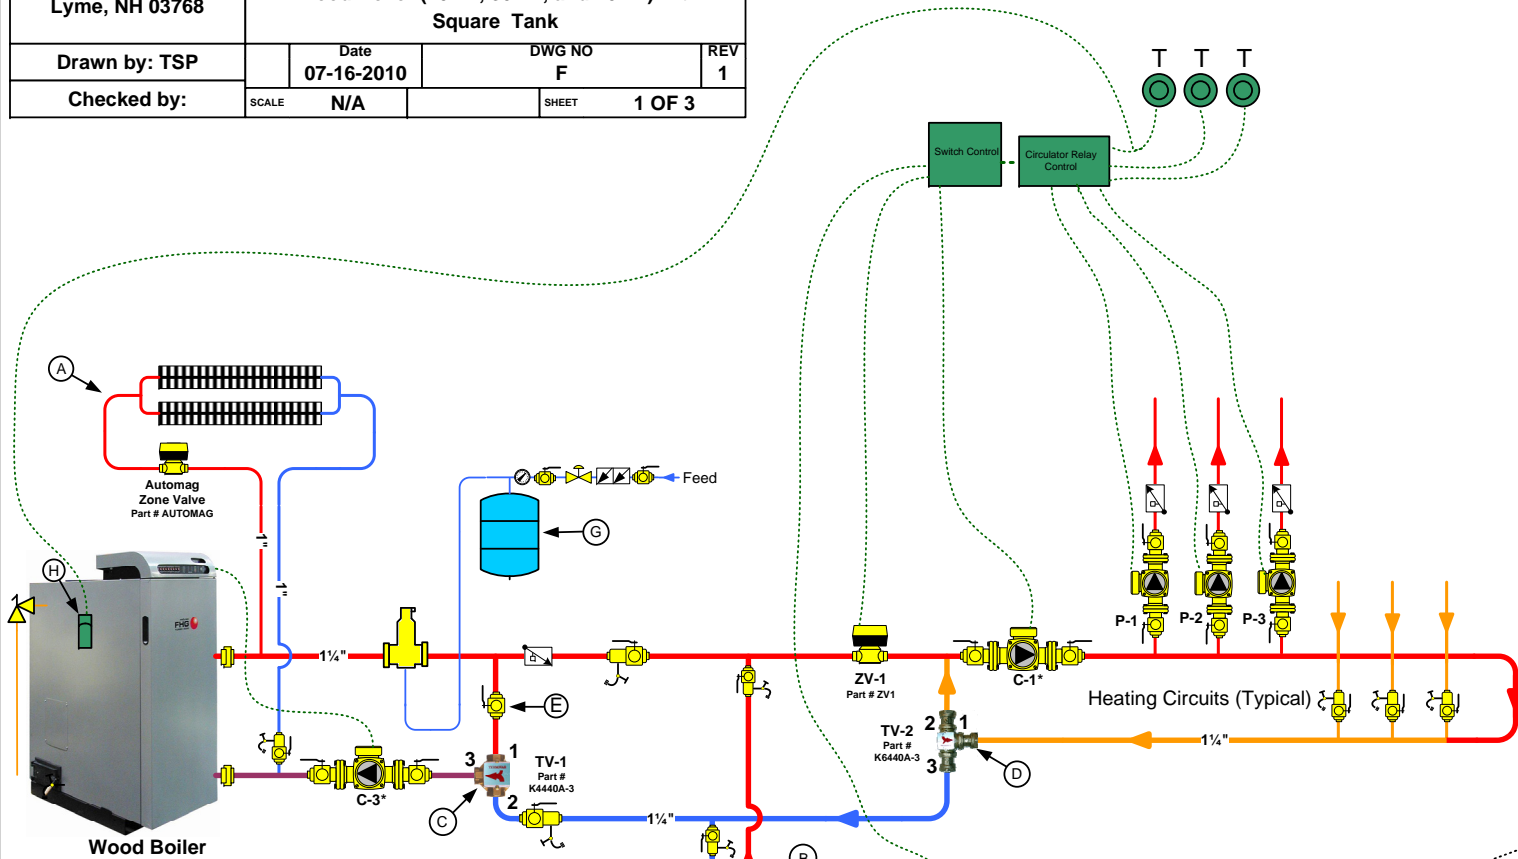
Lyme, NH 03768

Square Tank

| Drawn by: TSP | Date 07-16-2010 | DWG NO F | REV 1 |
|---|---|---|---|
| Checked by: | SCALE N/A | SHEET 1 OF 3 | |

T T T

Switch Control

Circulator Relay Control

A

Automag Zone Valve Part # AUTOMAG

Feed

G

H

FHG

1"

1"

1¼"

E

ZV-1 Part # ZV1

C-1*

P-1 P-2 P-3

Heating Circuits (Typical)

TV-2 Part # K6440A-3

2 1 3

D

1¼"

3 1

TV-1 Part # K4440A-3

2

C-3*

C

1¼"

B

Wood Boiler